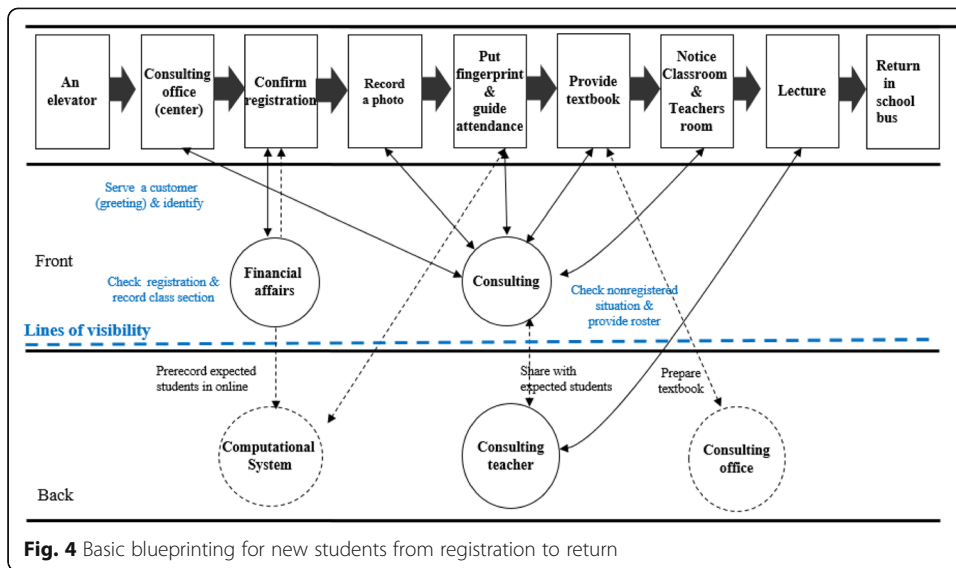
An elevator

Consulting office (center)

Confirm registration

Record a photo

Put fingerprint & guide attendance

Provide textbook

Notice Classroom & Teachers room

Lecture

Return in school bus

Serve a customer (greeting) & identify

Front

Check registration & record class section

Financial affairs

Consulting

Check nonregistered situation & provide roster

Lines of visibility

Prerecord expected students in online

Share with expected students

Prepare textbook

Computational System

Consulting teacher

Consulting office

Back

**Fig. 4** Basic blueprinting for new students from registration to return